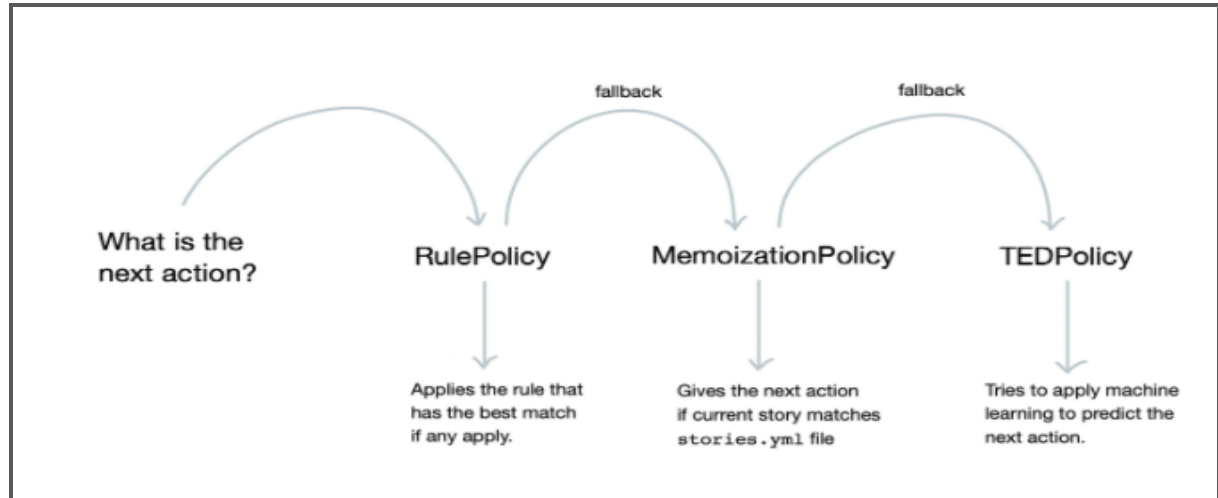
fallback

fallback

What is the next action?

RulePolicy

MemoizationPolicy

TEDPolicy

Applies the rule that has the best match if any apply.

Gives the next action if current story matches stories.yml file

Tries to apply machine learning to predict the next action.